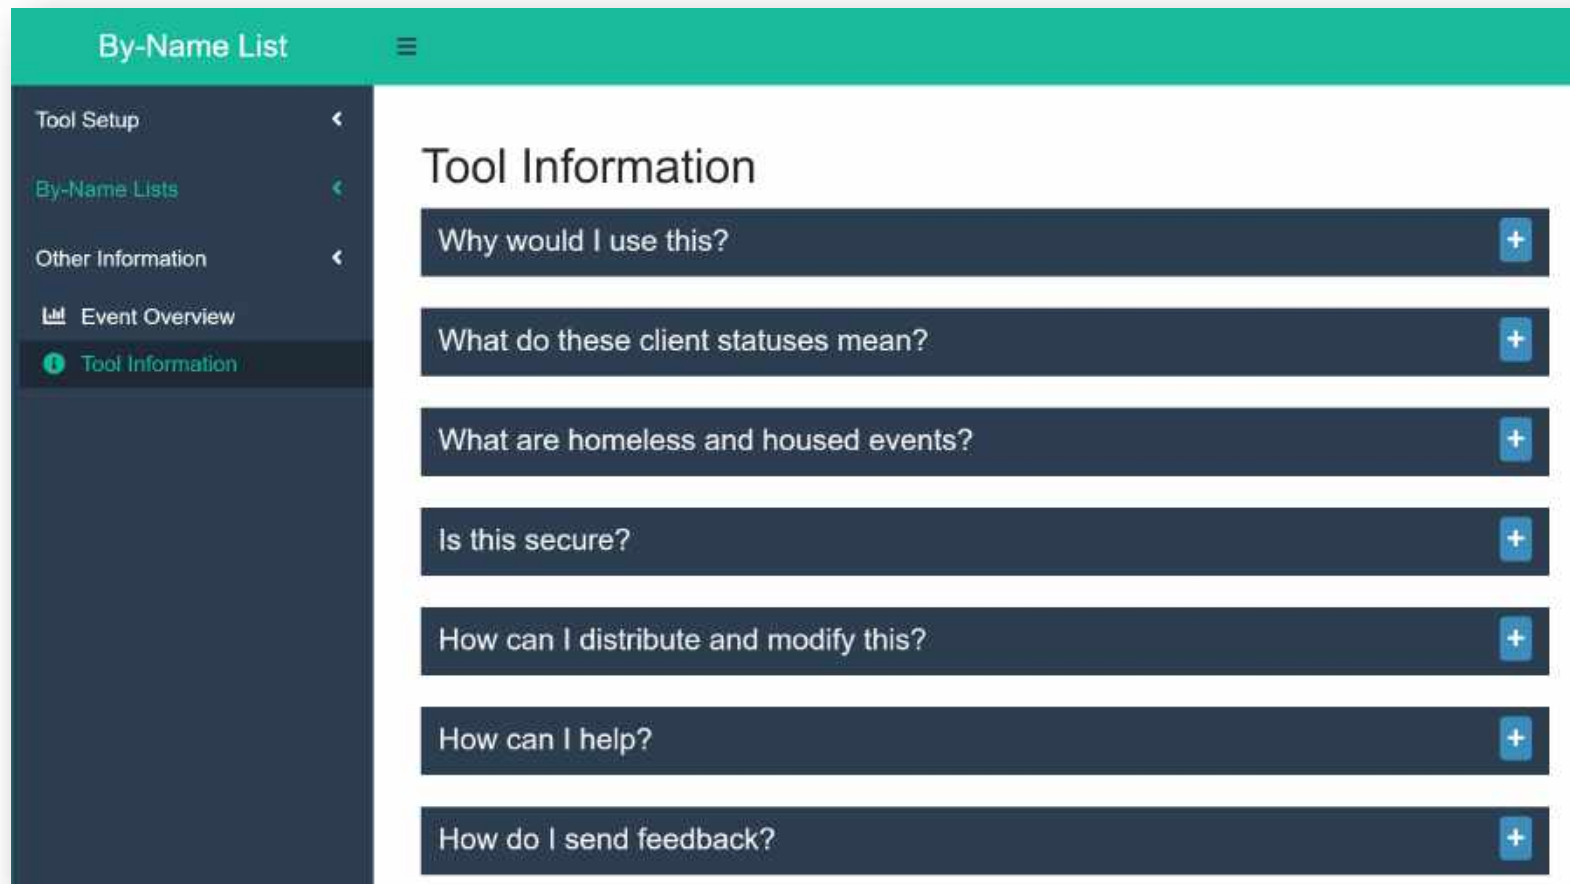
By-Name List

Tool Setup

By-Name Lists

Other Information

Event Overview

Tool Information

Tool Information

Why would I use this?

What do these client statuses mean?

What are homeless and housed events?

Is this secure?

How can I distribute and modify this?

How can I help?

How do I send feedback?